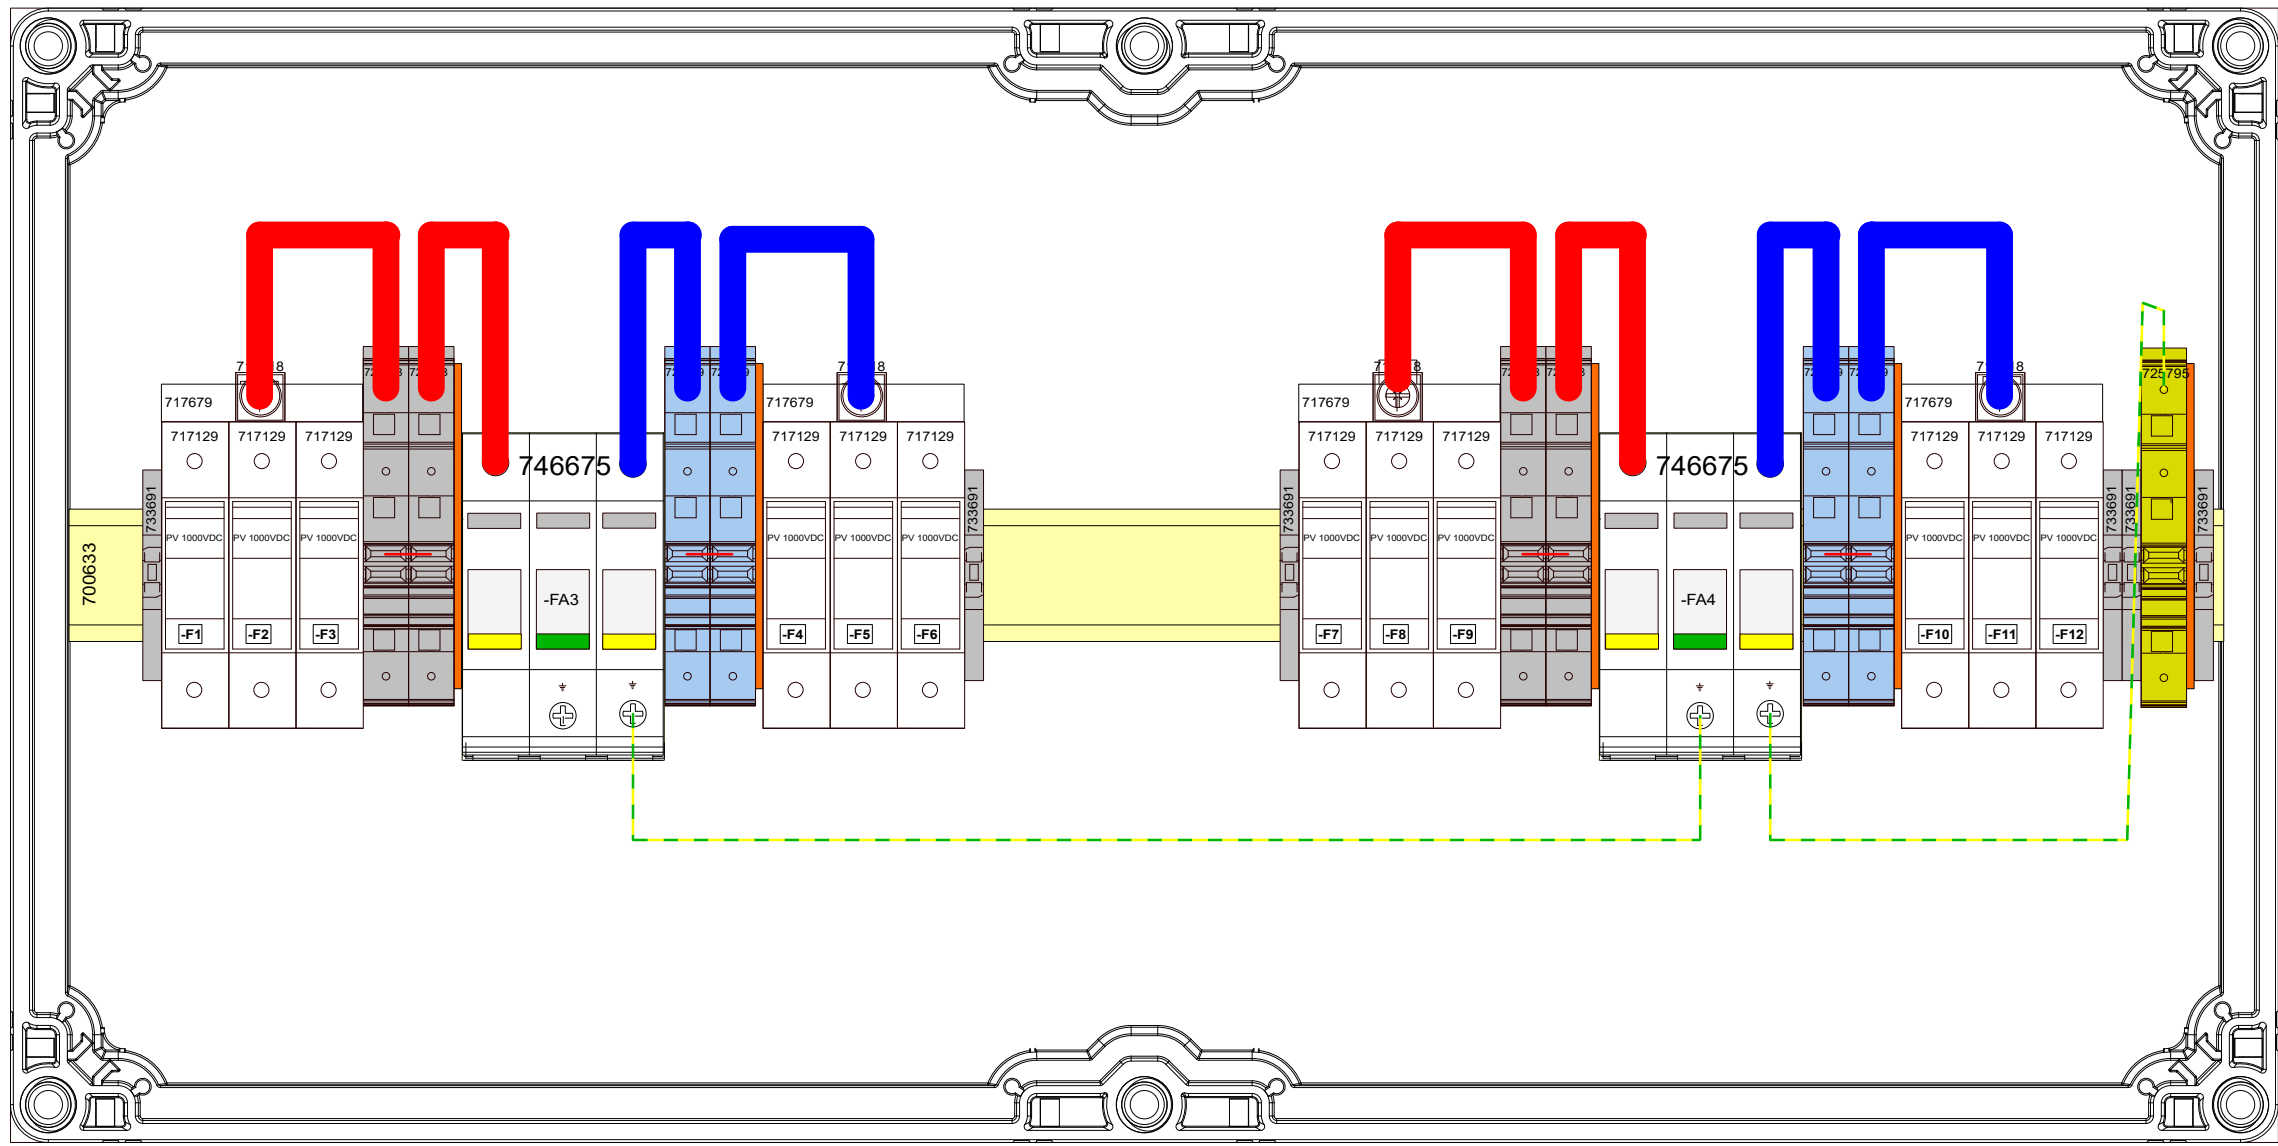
700633

733691

7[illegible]8
717679
717129 717129 717129
PV 1000VDC PV 1000VDC PV 1000VDC
-F1 -F2 -F3

72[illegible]8 72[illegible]8

746675
-FA3

72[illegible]9 72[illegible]9

7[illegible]8
717679
717129 717129 717129
PV 1000VDC PV 1000VDC PV 1000VDC
-F4 -F5 -F6

733691

733691

7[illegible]8
717679
717129 717129 717129
PV 1000VDC PV 1000VDC PV 1000VDC
-F7 -F8 -F9

72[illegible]8 72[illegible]8

746675
-FA4

72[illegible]9 72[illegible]9

7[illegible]8
717679
717129 717129 717129
PV 1000VDC PV 1000VDC PV 1000VDC
-F10 -F11 -F12

733691
733691
725795
733691